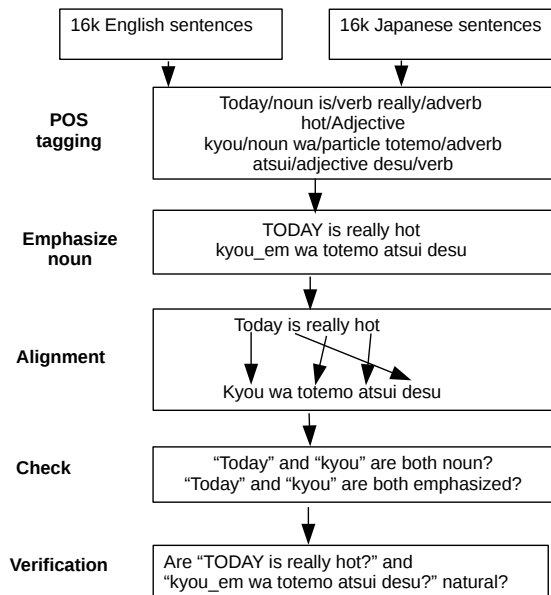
16k English sentences

16k Japanese sentences

POS tagging

Today/noun is/verb really/adverb hot/Adjective
kyou/noun wa/particle totemo/adverb atsui/adjective desu/verb

Emphasize noun

TODAY is really hot
kyou_em wa totemo atsui desu

Alignment

Today is really hot

Kyou wa totemo atsui desu

Check

“Today” and “kyou” are both noun?
“Today” and “kyou” are both emphasized?

Verification

Are “TODAY is really hot?” and
“kyou_em wa totemo atsui desu?” natural?